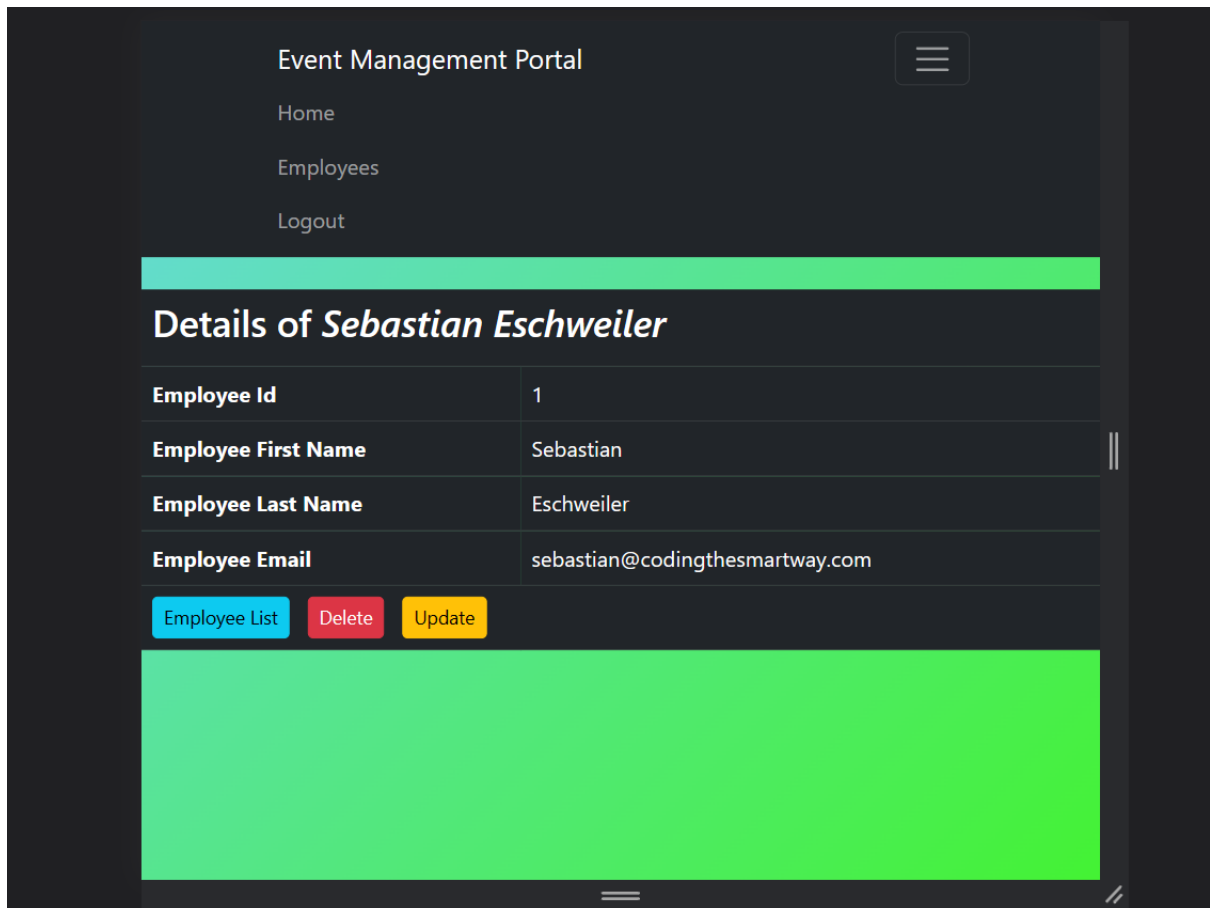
Event Management Portal

Home

Employees

Logout

Details of *Sebastian Eschweiler*

| | |
|---|---|
| **Employee Id** | 1 |
| **Employee First Name** | Sebastian |
| **Employee Last Name** | Eschweiler |
| **Employee Email** | sebastian@codingthesmartway.com |

Employee List Delete Update